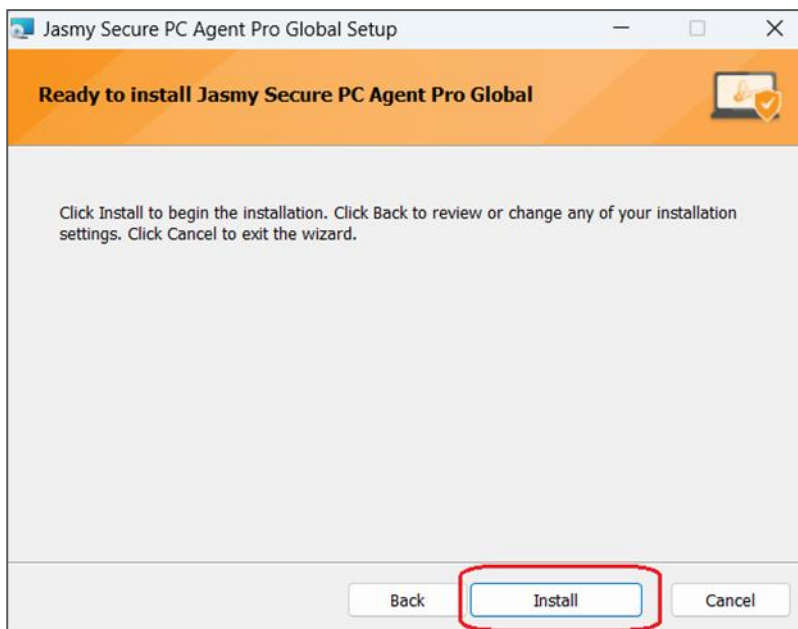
Jasmy Secure PC Agent Pro Global Setup

Ready to install Jasmy Secure PC Agent Pro Global

Click Install to begin the installation. Click Back to review or change any of your installation settings. Click Cancel to exit the wizard.

Back
Install
Cancel